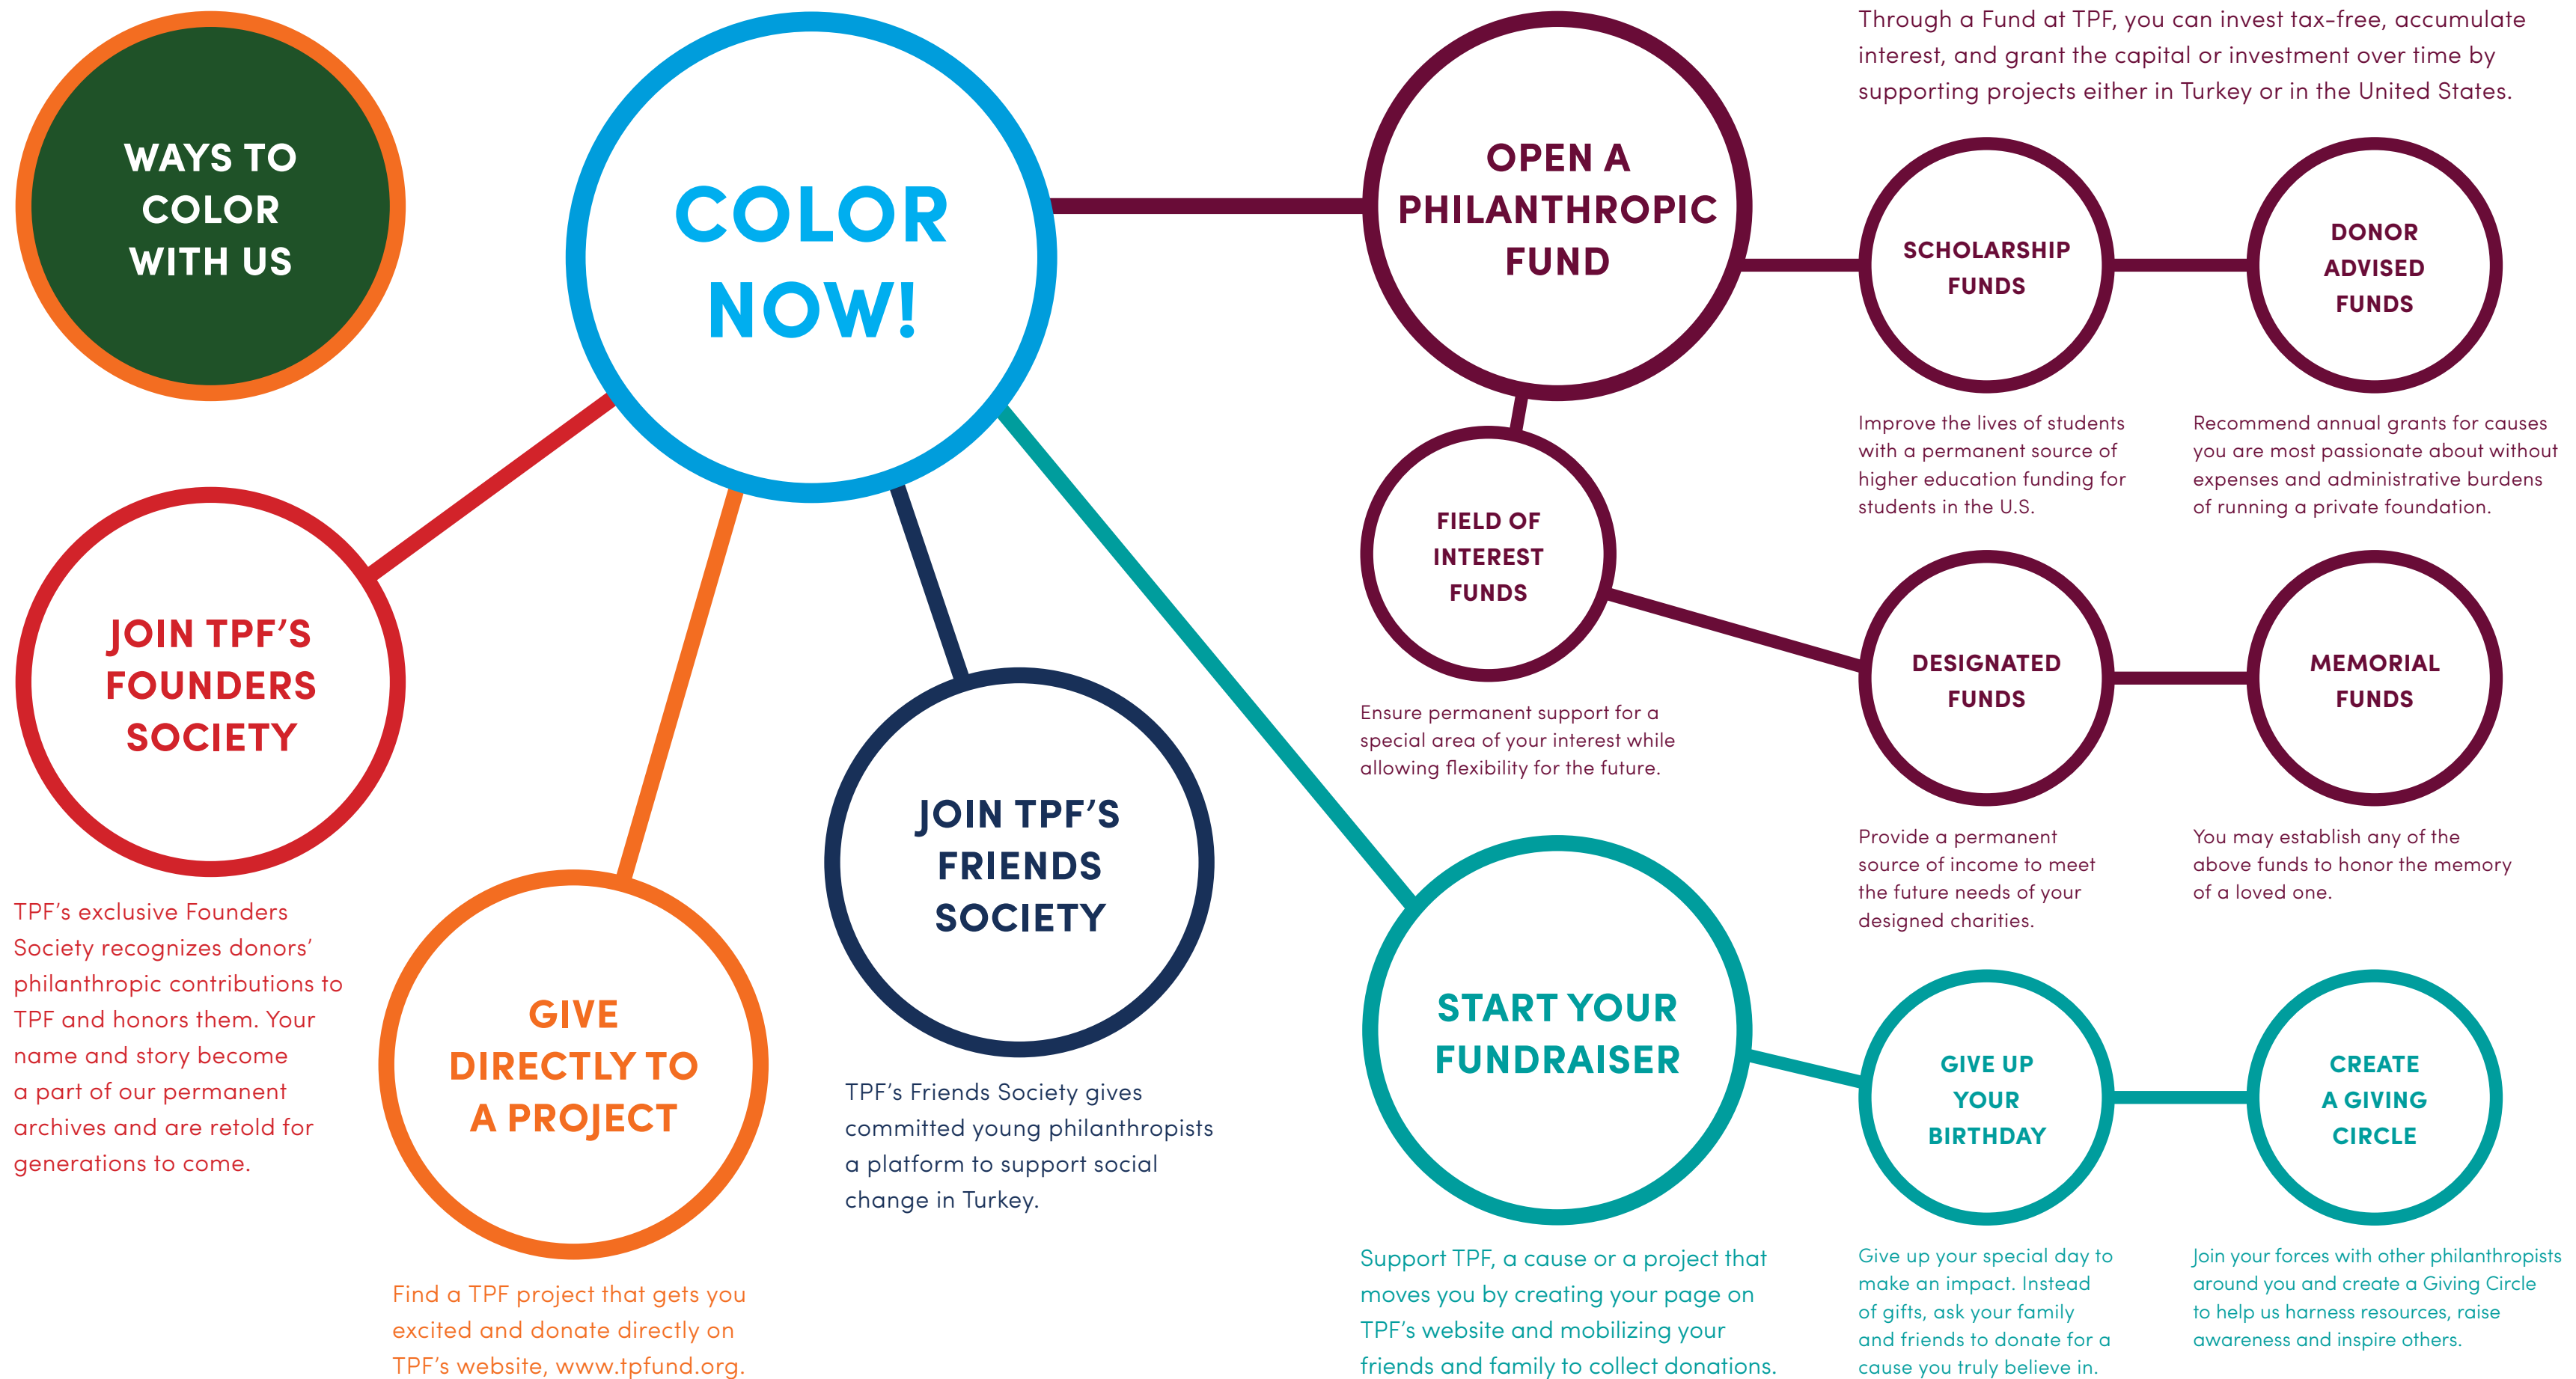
WAYS TO COLOR WITH US

COLOR NOW!

OPEN A PHILANTHROPIC FUND

Through a Fund at TPF, you can invest tax-free, accumulate interest, and grant the capital or investment over time by supporting projects either in Turkey or in the United States.

SCHOLARSHIP FUNDS

Improve the lives of students with a permanent source of higher education funding for students in the U.S.

DONOR ADVISED FUNDS

Recommend annual grants for causes you are most passionate about without expenses and administrative burdens of running a private foundation.

FIELD OF INTEREST FUNDS

Ensure permanent support for a special area of your interest while allowing flexibility for the future.

DESIGNATED FUNDS

Provide a permanent source of income to meet the future needs of your designed charities.

MEMORIAL FUNDS

You may establish any of the above funds to honor the memory of a loved one.

JOIN TPF'S FOUNDERS SOCIETY

TPF's exclusive Founders Society recognizes donors' philanthropic contributions to TPF and honors them. Your name and story become a part of our permanent archives and are retold for generations to come.

GIVE DIRECTLY TO A PROJECT

Find a TPF project that gets you excited and donate directly on TPF's website, www.tpfund.org.

JOIN TPF'S FRIENDS SOCIETY

TPF's Friends Society gives committed young philanthropists a platform to support social change in Turkey.

START YOUR FUNDRAISER

Support TPF, a cause or a project that moves you by creating your page on TPF's website and mobilizing your friends and family to collect donations.

GIVE UP YOUR BIRTHDAY

Give up your special day to make an impact. Instead of gifts, ask your family and friends to donate for a cause you truly believe in.

CREATE A GIVING CIRCLE

Join your forces with other philanthropists around you and create a Giving Circle to help us harness resources, raise awareness and inspire others.